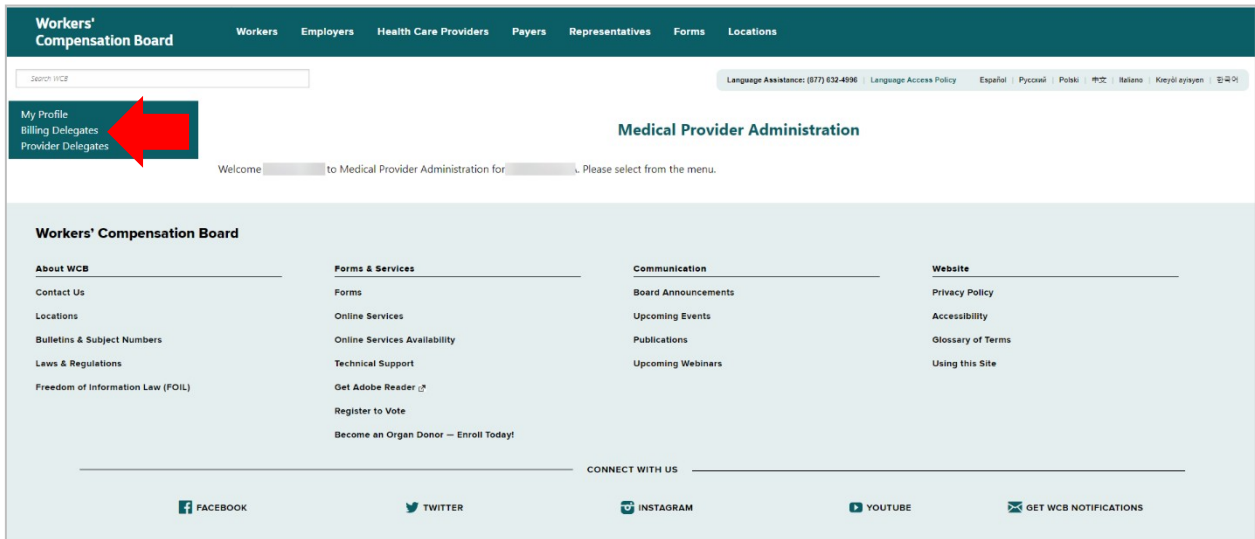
Workers' Compensation Board

Workers Employers Health Care Providers Payers Representatives Forms Locations

Search WCB

Language Assistance: (877) 632-4996 | Language Access Policy | Español | Русский | Polski | 中文 | Italiano | Kreyòl ayisyen | 한국어

My Profile
Billing Delegates
Provider Delegates

Medical Provider Administration

Welcome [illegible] to Medical Provider Administration for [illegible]. Please select from the menu.

Workers' Compensation Board

About WCB
Contact Us
Locations
Bulletins & Subject Numbers
Laws & Regulations
Freedom of Information Law (FOIL)

Forms & Services
Forms
Online Services
Online Services Availability
Technical Support
Get Adobe Reader
Register to Vote
Become an Organ Donor — Enroll Today!

Communication
Board Announcements
Upcoming Events
Publications
Upcoming Webinars

Website
Privacy Policy
Accessibility
Glossary of Terms
Using this Site

CONNECT WITH US

FACEBOOK TWITTER INSTAGRAM YOUTUBE GET WCB NOTIFICATIONS